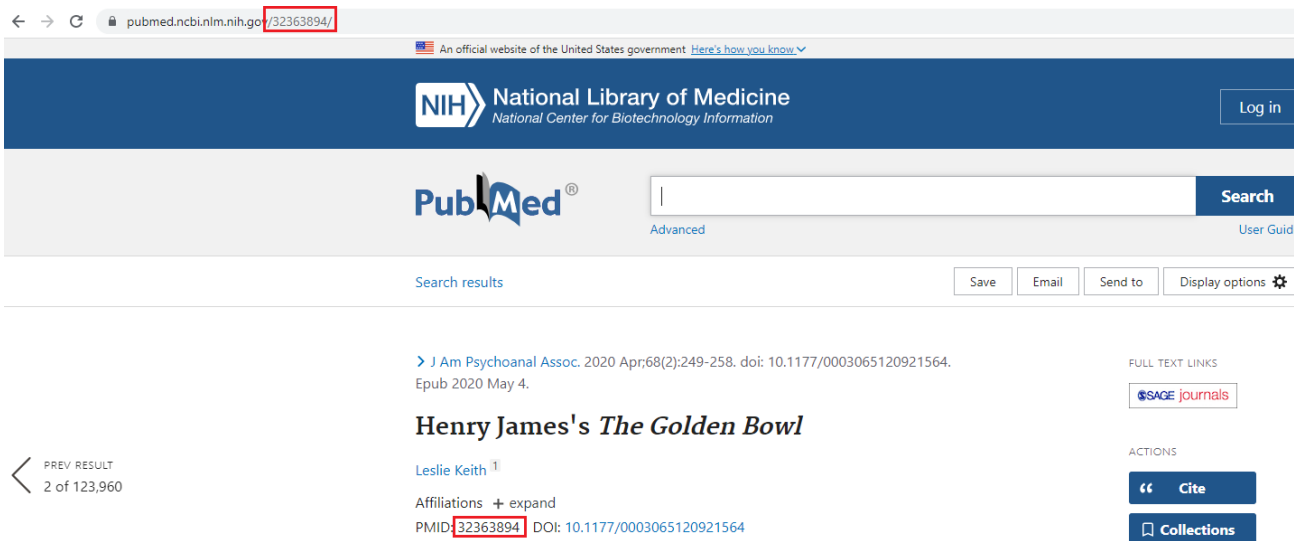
pubmed.ncbi.nlm.nih.gov/32363894/

An official website of the United States government Here's how you know

NIH National Library of Medicine
National Center for Biotechnology Information

Log in

PubMed®

Search

Advanced

User Guid

Search results

Save Email Send to Display options

J Am Psychoanal Assoc. 2020 Apr;68(2):249-258. doi: 10.1177/0003065120921564. Epub 2020 May 4.

Henry James's *The Golden Bowl*

Leslie Keith 1

Affiliations + expand

PMID: 32363894 DOI: 10.1177/0003065120921564

PREV RESULT
2 of 123,960

FULL TEXT LINKS

SAGE journals

ACTIONS

Cite

Collections